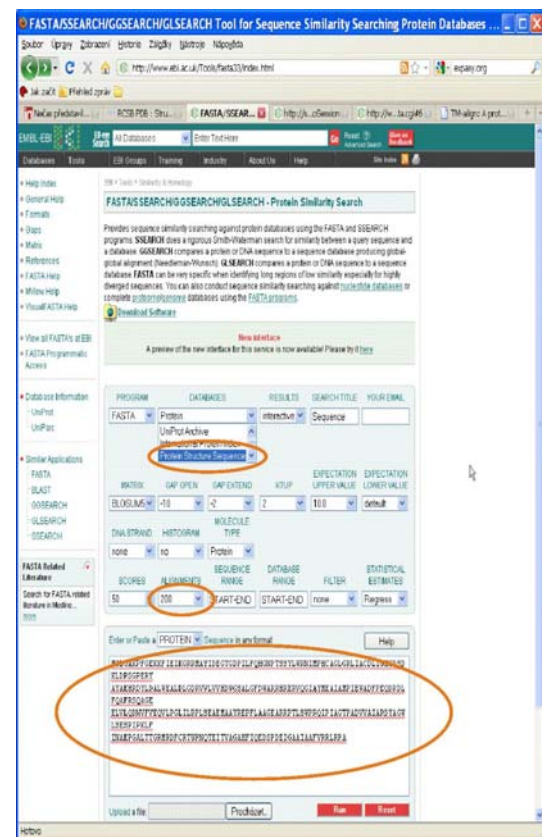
FASTA/SSEARCH/GGSEARCH/GLSEARCH Tool for Sequence Similarity Searching Protein Databases

Soubor Úpravy Zobrazení Historie Záložky Nástroje Nápověda

http://www.ebi.ac.uk/Tools/fasta33/index.html

expasy.org

Jak začít Přehled zpráv

Nečíst představí... RCSB PDB : Stru... FASTA/SSEAR... http://s...cSession... http://w...ta.cgi#6 TM-aligne: A prot...

EMBL-EBI All Databases Enter Text Here Go Reset Advanced Search Give us feedback

Databases Tools EBI Groups Training Industry About Us Help Site Index

Help Index
General Help
Formats
Gaps
Matrix
References
FASTA Help
MView Help
VisualFASTA Help

View all FASTA's at EBI
FASTA Programmatic Access

Database Information
UniProt
UniParc

Similar Applications
FASTA
BLAST
GGSEARCH
GLSEARCH
SSEARCH

FASTA Related Literature
Search for FASTA related literature in Medline...

EBI > Tools > Similarity & Homology

FASTA/SSEARCH/GGSEARCH/GLSEARCH - Protein Similarity Search

Provides sequence similarity searching against protein databases using the FASTA and SSEARCH programs. SSEARCH does a rigorous Smith-Waterman search for similarity between a query sequence and a database. GGSEARCH compares a protein or DNA sequence to a sequence database producing global-global alignment (Needleman-Wunsch). GLSEARCH compares a protein or DNA sequence to a sequence database. FASTA can be very specific when identifying long regions of low similarity especially for highly diverged sequences. You can also conduct sequence similarity searching against nucleotide databases or complete proteome/genome databases using the FASTA programs.

Download Software

New interface
A preview of the new interface for this service is now available! Please try it here

| PROGRAM | DATABASES | RESULTS | SEARCH TITLE | YOUR EMAIL |
|---|---|---|---|---|
| FASTA | Protein / UniProt Archive / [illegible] / Protein Structure Sequences | interactive | Sequence | |

| MATRIX | GAP OPEN | GAP EXTEND | KTUP | EXPECTATION UPPER VALUE | EXPECTATION LOWER VALUE |
|---|---|---|---|---|---|
| BLOSUM50 | -10 | -2 | 2 | 10.0 | default |

| DNA STRAND | HISTOGRAM | MOLECULE TYPE |
|---|---|---|
| none | no | Protein |

| SCORES | ALIGNMENTS | SEQUENCE RANGE | DATABASE RANGE | FILTER | STATISTICAL ESTIMATES |
|---|---|---|---|---|---|
| 50 | 200 | START-END | START-END | none | Regress |

Enter or Paste a PROTEIN Sequence in any format Help

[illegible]

Upload a file: Procházet... Run Reset

Hotovo